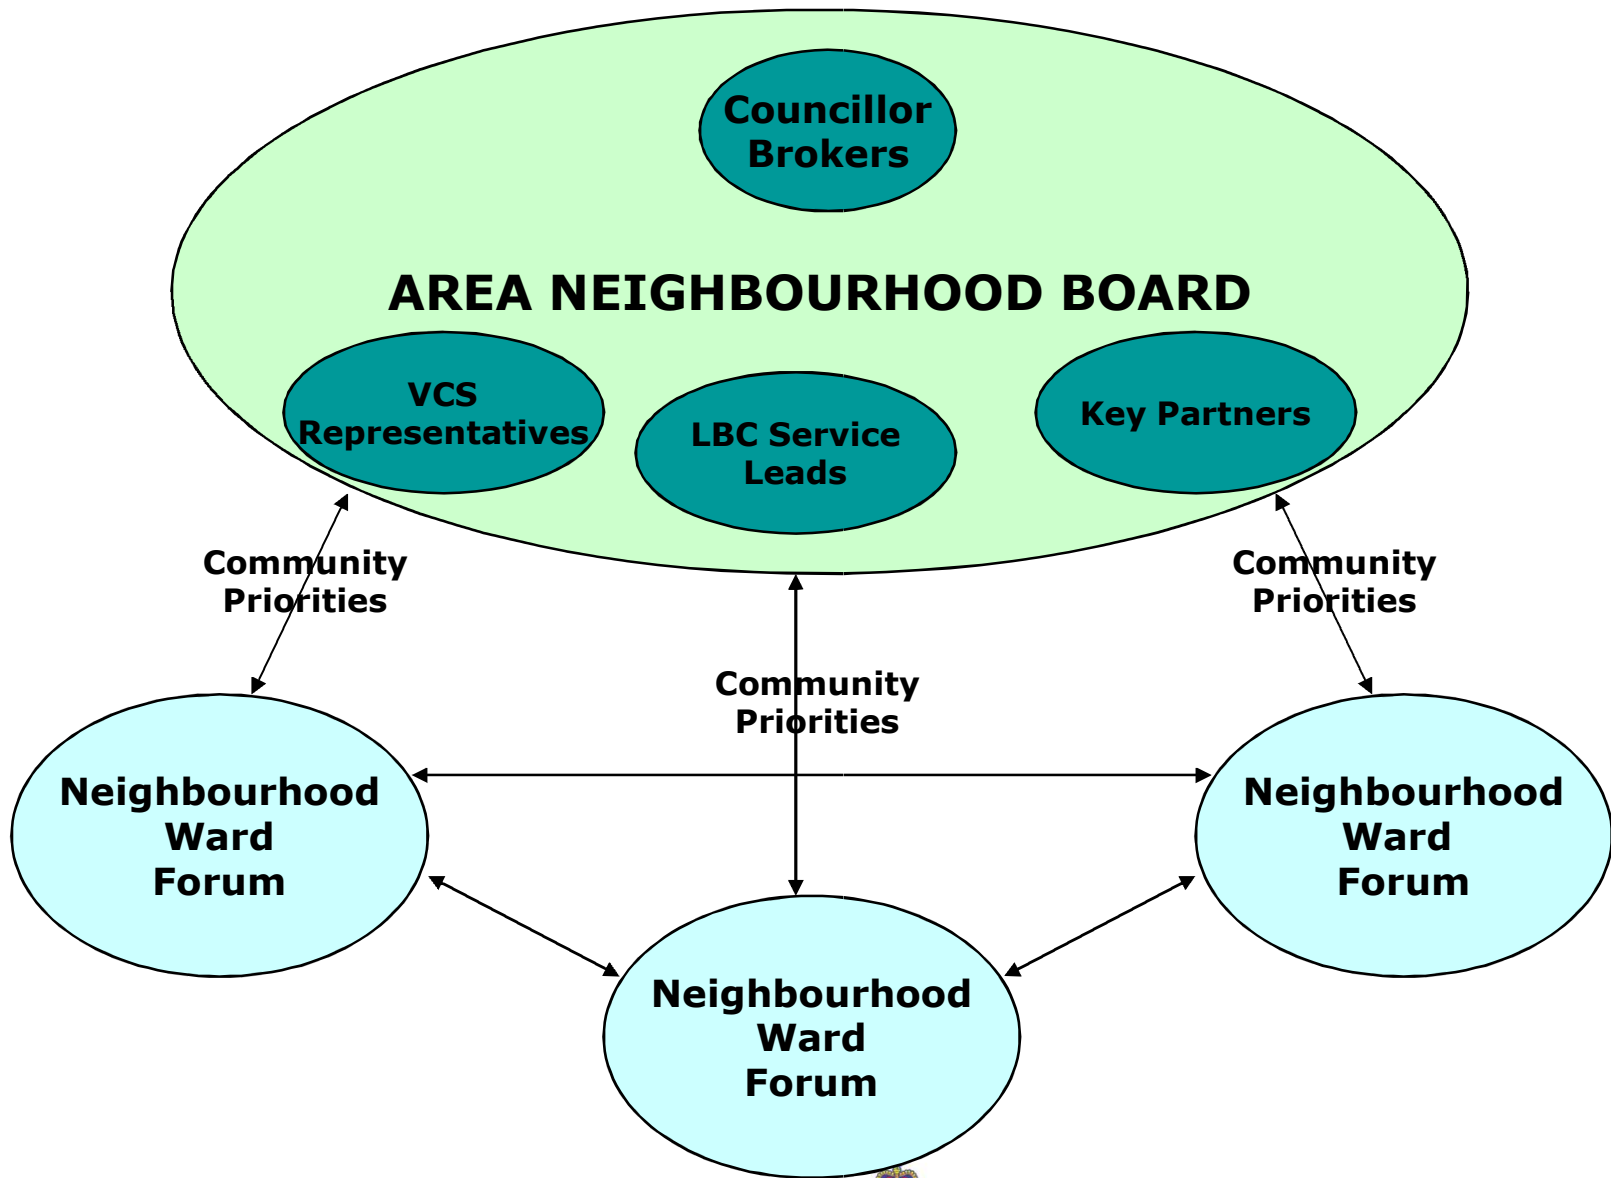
Councillor Brokers

AREA NEIGHBOURHOOD BOARD

VCS Representatives

LBC Service Leads

Key Partners

Community Priorities

Community Priorities

Community Priorities

Neighbourhood Ward Forum

Neighbourhood Ward Forum

Neighbourhood Ward Forum